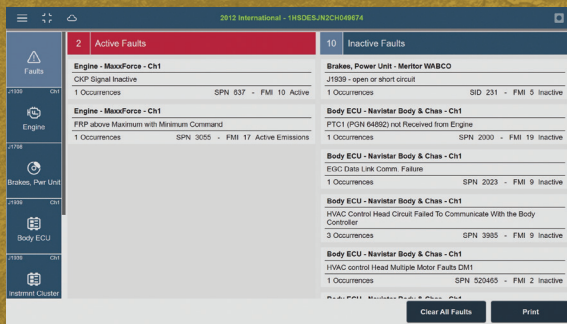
2012 International - 1HSDESJN2CH049674

Faults

J1939 Ch1
Engine

J1708
Brakes, Pwr Unit

J1939 Ch1
Body ECU

J1939 Ch1
Instrmnt Cluster

2 Active Faults

Engine - MaxxForce - Ch1
CKP Signal Inactive
1 Occurrences SPN 637 - FMI 10 Active

Engine - MaxxForce - Ch1
FRP above Maximum with Minimum Command
1 Occurrences SPN 3055 - FMI 17 Active Emissions

10 Inactive Faults

Brakes, Power Unit - Meritor WABCO
J1939 - open or short circuit
1 Occurrences SID 231 - FMI 5 Inactive

Body ECU - Navistar Body & Chas - Ch1
PTC1 (PGN 64892) not Received from Engine
1 Occurrences SPN 2000 - FMI 19 Inactive

Body ECU - Navistar Body & Chas - Ch1
EGC Data Link Comm. Failure
1 Occurrences SPN 2023 - FMI 9 Inactive

Body ECU - Navistar Body & Chas - Ch1
HVAC Control Head Circuit Failed To Communicate With the Body Controller
3 Occurrences SPN 3985 - FMI 9 Inactive

Body ECU - Navistar Body & Chas - Ch1
HVAC control Head Multiple Motor Faults DM1
1 Occurrences SPN 520465 - FMI 2 Inactive

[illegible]

Clear All Faults
Print